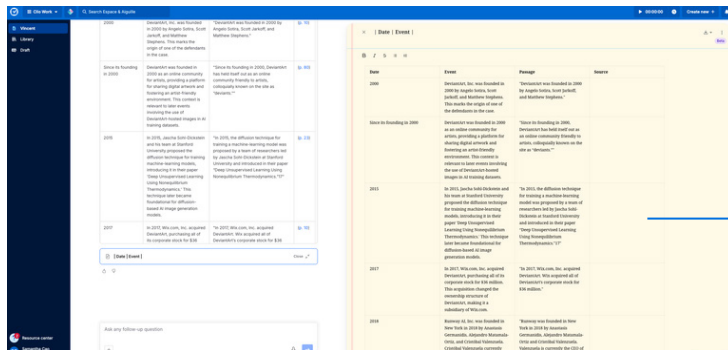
Ulla Work | Search Expanse & Arguello | 00:00:00 | Create new

Viewer
Library
Draft

| 2000 | DeviantArt, Inc. was founded in 2000 by Angelo Sotira, Scott Jarkoff, and Matthew Stephens. This marks the origin of one of the defendants in the case. | "DeviantArt was founded in 2000 by Angelo Sotira, Scott Jarkoff, and Matthew Stephens." | |
|---|---|---|---|
| Since its founding in 2000 | DeviantArt has been established in 2000 as an online community for artists, providing a platform for sharing digital artwork and fostering an artist-friendly environment. This context is relevant to later events involving the use of DeviantArt-hosted images in AI training datasets. | "Since its founding in 2000, DeviantArt has held itself out as an online community friendly to artists, colloquially known on the site as "deviants."" | 805 |
| 2015 | In 2015, Jascha Sohl-Dickstein and his team at Stanford University proposed the diffusion technique for training machine-learning models, introducing it in their paper "Deep Unsupervised Learning Using Nonequilibrium Thermodynamics." This technique later became foundational for diffusion-based AI image generation models. | "In 2015, the diffusion technique for training a machine-learning model was proposed by a team of researchers led by Jascha Sohl-Dickstein at Stanford University and introduced in their paper "Deep Unsupervised Learning Using Nonequilibrium Thermodynamics."17" | 131 |
| 2017 | In 2017, Wix.com, Inc. acquired DeviantArt, purchasing all of its corporate stock for $36 | "In 2017, Wix.com, Inc. acquired DeviantArt. Wix acquired all of DeviantArt's corporate stock for $36 | 805 |

[Date | Event] Close

Ask any follow-up question

Resource center

[Date | Event]

B I S

| Date | Event | Passage | Source |
|---|---|---|---|
| 2000 | DeviantArt, Inc. was founded in 2000 by Angelo Sotira, Scott Jarkoff, and Matthew Stephens. This marks the origin of one of the defendants in the case. | "DeviantArt was founded in 2000 by Angelo Sotira, Scott Jarkoff, and Matthew Stephens." | |
| Since its founding in 2000 | DeviantArt was established in 2000 as an online community for artists, providing a platform for sharing digital artwork and fostering an artist-friendly environment. This context is relevant to later events involving the use of DeviantArt-hosted images in AI training datasets. | "Since its founding in 2000, DeviantArt has held itself out as an online community friendly to artists, colloquially known on the site as "deviants."" | |
| 2015 | In 2015, Jascha Sohl-Dickstein and his team at Stanford University proposed the diffusion technique for training machine-learning models, introducing it in their paper "Deep Unsupervised Learning Using Nonequilibrium Thermodynamics." This technique later became foundational for diffusion-based AI image generation models. | "In 2015, the diffusion technique for training a machine-learning model was proposed by a team of researchers led by Jascha Sohl-Dickstein at Stanford University and introduced in their paper "Deep Unsupervised Learning Using Nonequilibrium Thermodynamics."17" | |
| 2017 | In 2017, Wix.com, Inc. acquired DeviantArt, purchasing all of its corporate stock for $36 million. This acquisition changed the ownership structure of DeviantArt, making it a subsidiary of Wix.com. | "In 2017, Wix.com, Inc. acquired DeviantArt. Wix acquired all of DeviantArt's corporate stock for $36 million." | |
| 2018 | Runway AI, Inc. was founded in New York in 2018 by Anastasis Germanidis, Alejandro Matamala-Ortiz, and Cristóbal Valenzuela. | "Runway was founded in New York in 2018 by Anastasis Germanidis, Alejandro Matamala-Ortiz, and Cristóbal Valenzuela. Valenzuela is currently the CEO of | |